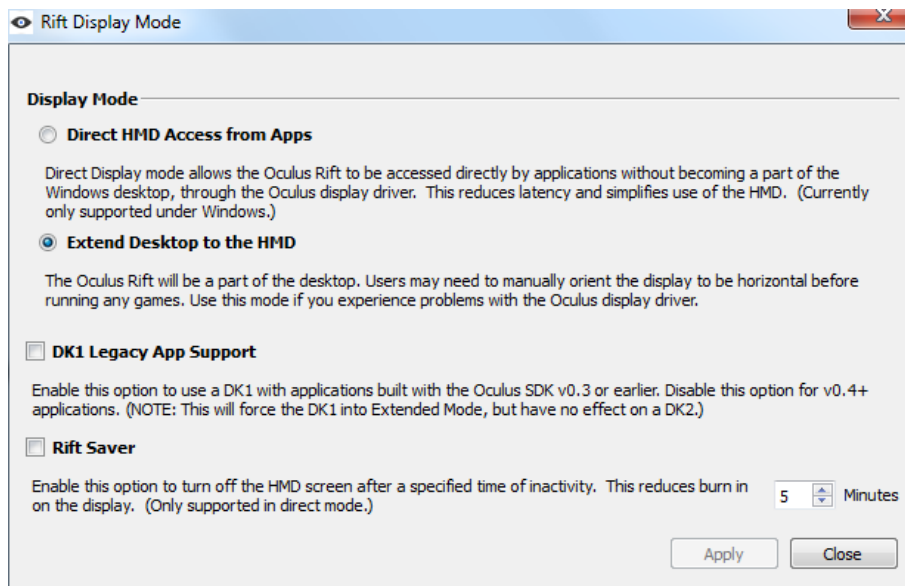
Rift Display Mode

Display Mode

Direct HMD Access from Apps

Direct Display mode allows the Oculus Rift to be accessed directly by applications without becoming a part of the Windows desktop, through the Oculus display driver. This reduces latency and simplifies use of the HMD. (Currently only supported under Windows.)

Extend Desktop to the HMD

The Oculus Rift will be a part of the desktop. Users may need to manually orient the display to be horizontal before running any games. Use this mode if you experience problems with the Oculus display driver.

DK1 Legacy App Support

Enable this option to use a DK1 with applications built with the Oculus SDK v0.3 or earlier. Disable this option for v0.4+ applications. (NOTE: This will force the DK1 into Extended Mode, but have no effect on a DK2.)

Rift Saver

Enable this option to turn off the HMD screen after a specified time of inactivity. This reduces burn in on the display. (Only supported in direct mode.)

5 Minutes

Apply Close